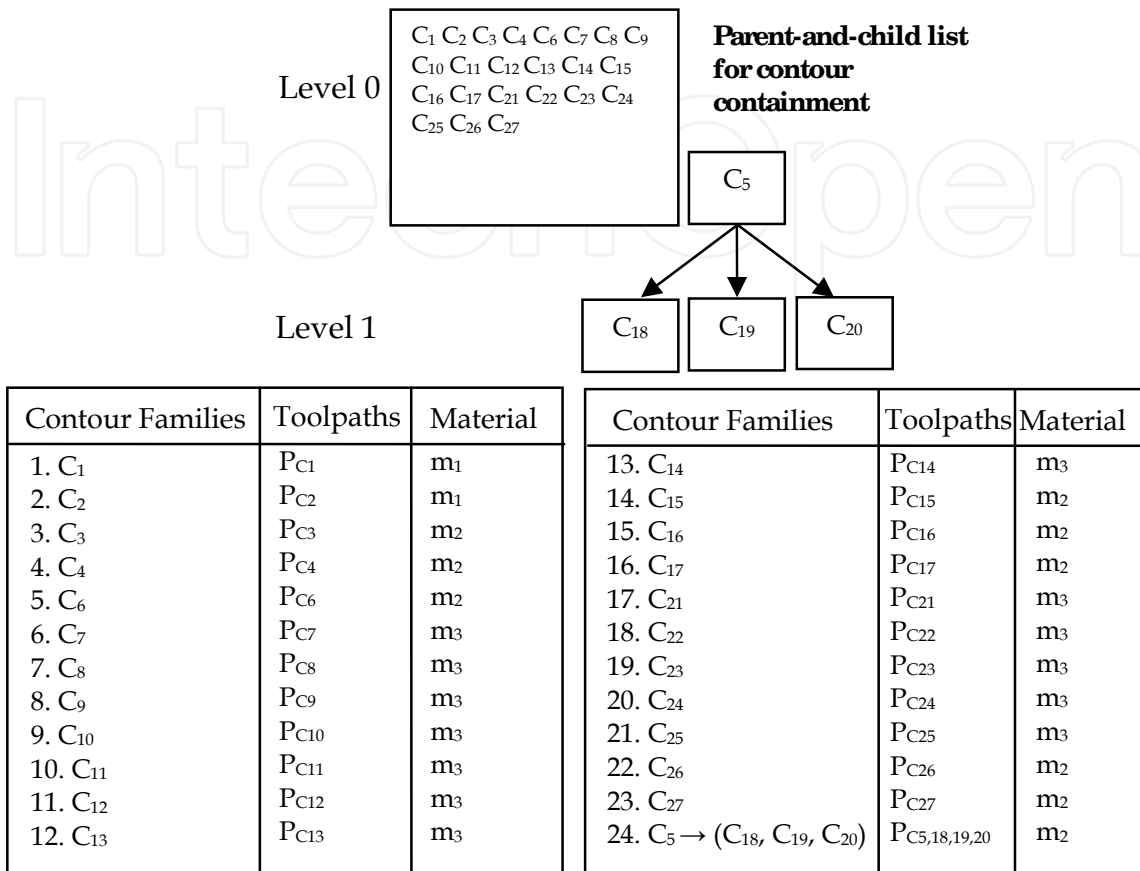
Level 0

$C_1$ $C_2$ $C_3$ $C_4$ $C_6$ $C_7$ $C_8$ $C_9$ $C_{10}$ $C_{11}$ $C_{12}$ $C_{13}$ $C_{14}$ $C_{15}$ $C_{16}$ $C_{17}$ $C_{21}$ $C_{22}$ $C_{23}$ $C_{24}$ $C_{25}$ $C_{26}$ $C_{27}$

**Parent-and-child list for contour containment**

$C_5$

Level 1

$C_{18}$ $C_{19}$ $C_{20}$

| Contour Families | Toolpaths | Material |
|---|---|---|
| 1. $C_1$ | $P_{C1}$ | $m_1$ |
| 2. $C_2$ | $P_{C2}$ | $m_1$ |
| 3. $C_3$ | $P_{C3}$ | $m_2$ |
| 4. $C_4$ | $P_{C4}$ | $m_2$ |
| 5. $C_6$ | $P_{C6}$ | $m_2$ |
| 6. $C_7$ | $P_{C7}$ | $m_3$ |
| 7. $C_8$ | $P_{C8}$ | $m_3$ |
| 8. $C_9$ | $P_{C9}$ | $m_3$ |
| 9. $C_{10}$ | $P_{C10}$ | $m_3$ |
| 10. $C_{11}$ | $P_{C11}$ | $m_3$ |
| 11. $C_{12}$ | $P_{C12}$ | $m_3$ |
| 12. $C_{13}$ | $P_{C13}$ | $m_3$ |

| Contour Families | Toolpaths | Material |
|---|---|---|
| 13. $C_{14}$ | $P_{C14}$ | $m_3$ |
| 14. $C_{15}$ | $P_{C15}$ | $m_2$ |
| 15. $C_{16}$ | $P_{C16}$ | $m_2$ |
| 16. $C_{17}$ | $P_{C17}$ | $m_2$ |
| 17. $C_{21}$ | $P_{C21}$ | $m_3$ |
| 18. $C_{22}$ | $P_{C22}$ | $m_3$ |
| 19. $C_{23}$ | $P_{C23}$ | $m_3$ |
| 20. $C_{24}$ | $P_{C24}$ | $m_3$ |
| 21. $C_{25}$ | $P_{C25}$ | $m_3$ |
| 22. $C_{26}$ | $P_{C26}$ | $m_2$ |
| 23. $C_{27}$ | $P_{C27}$ | $m_2$ |
| 24. $C_5 \rightarrow (C_{18}, C_{19}, C_{20})$ | $P_{C5,18,19,20}$ | $m_2$ |